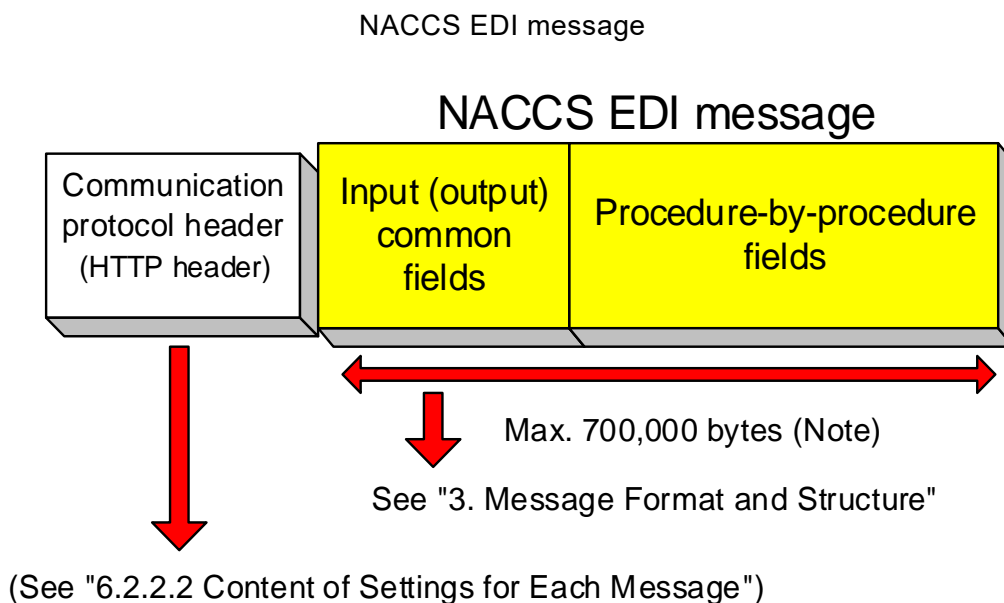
NACCS EDI message

NACCS EDI message

Communication protocol header (HTTP header)

Input (output) common fields

Procedure-by-procedure fields

Max. 700,000 bytes (Note)

See "3. Message Format and Structure"

(See "6.2.2.2 Content of Settings for Each Message")